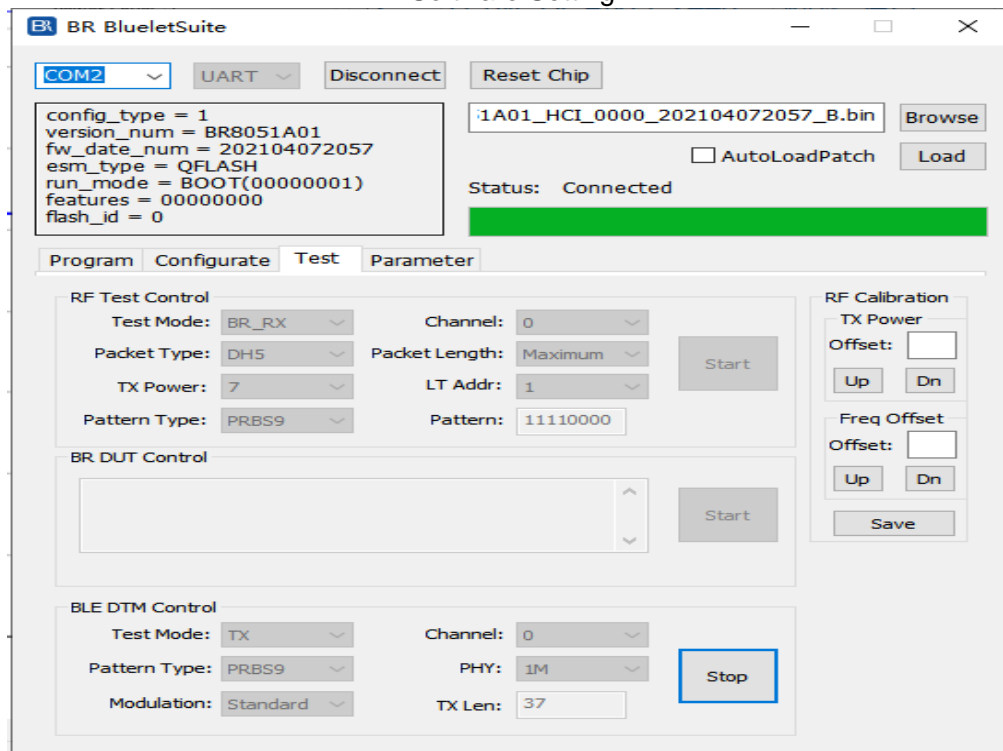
BR BlueletSuite

COM2
UART
Disconnect
Reset Chip

config_type = 1
version_num = BR8051A01
fw_date_num = 202104072057
esm_type = QFLASH
run_mode = BOOT(00000001)
features = 00000000
flash_id = 0

:1A01_HCI_0000_202104072057_B.bin
Browse
AutoLoadPatch
Load
Status: Connected

Program
Configurate
Test
Parameter

RF Test Control
Test Mode: BR_RX
Channel: 0
Packet Type: DH5
Packet Length: Maximum
Start
TX Power: 7
LT Addr: 1
Pattern Type: PRBS9
Pattern: 11110000

RF Calibration
TX Power
Offset:
Up
Dn
Freq Offset
Offset:
Up
Dn
Save

BR DUT Control
Start

BLE DTM Control
Test Mode: TX
Channel: 0
Pattern Type: PRBS9
PHY: 1M
Stop
Modulation: Standard
TX Len: 37